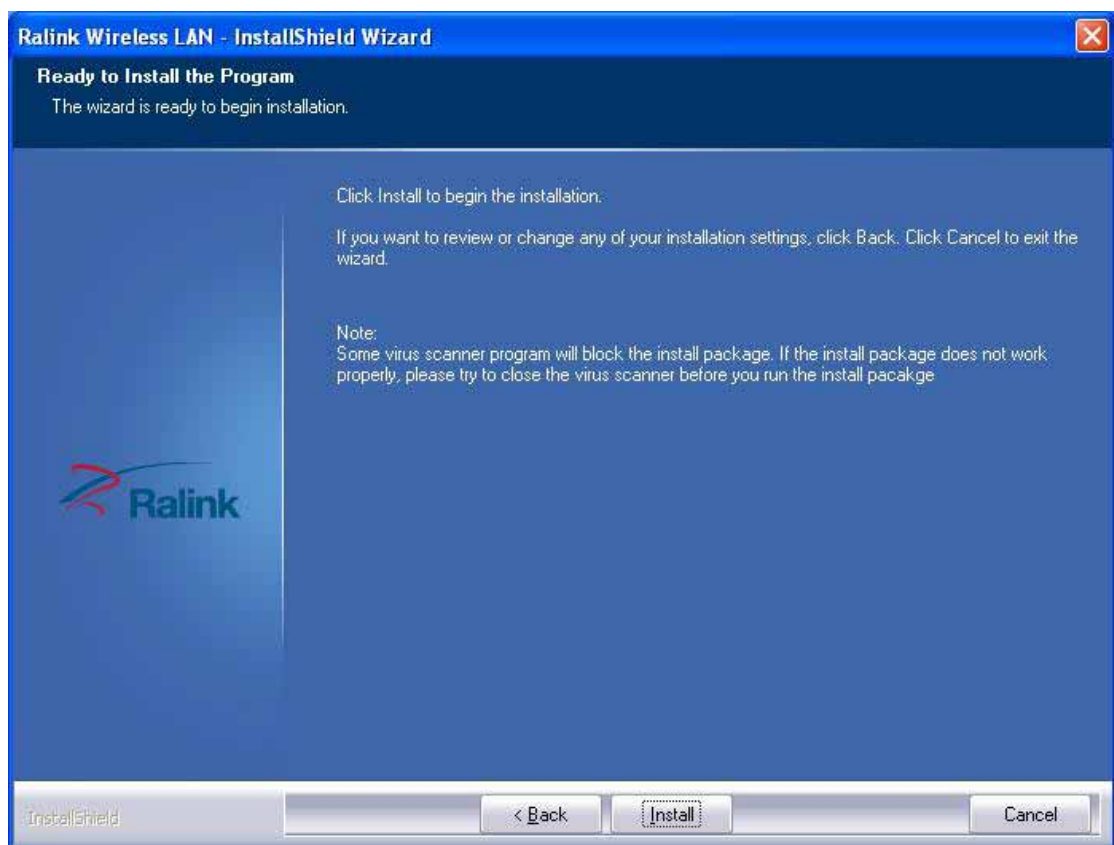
Ralink Wireless LAN - InstallShield Wizard

Ready to Install the Program
The wizard is ready to begin installation.

Click Install to begin the installation.

If you want to review or change any of your installation settings, click Back. Click Cancel to exit the wizard.

Note:
Some virus scanner program will block the install package. If the install package does not work properly, please try to close the virus scanner before you run the install pacakge

Ralink

InstallShield

< Back

Install

Cancel